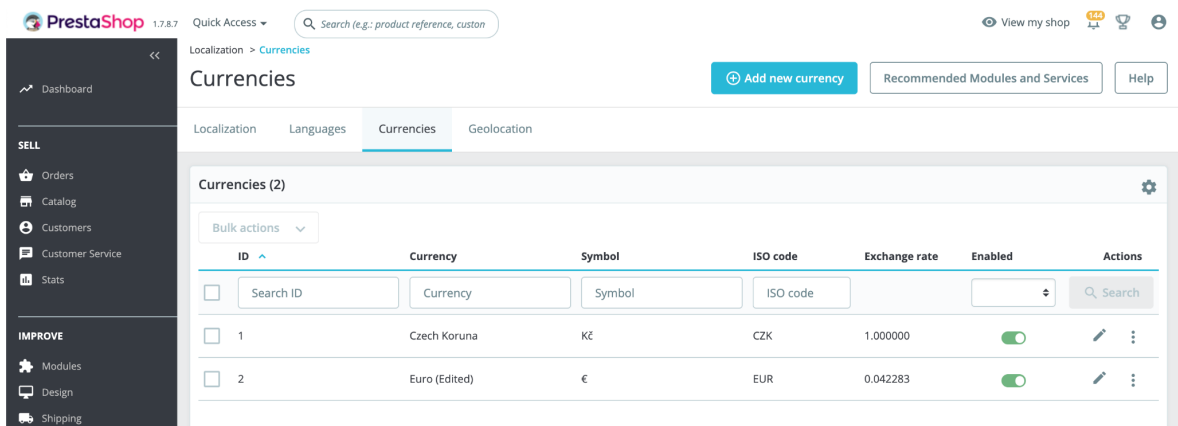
PrestaShop 1.7.8.7 Quick Access Search (e.g.: product reference, custon
View my shop 144

Dashboard

SELL
Orders
Catalog
Customers
Customer Service
Stats

IMPROVE
Modules
Design
Shipping

Localization > Currencies

Currencies

Add new currency
Recommended Modules and Services
Help

Localization Languages Currencies Geolocation

Currencies (2)

Bulk actions

| | ID | Currency | Symbol | ISO code | Exchange rate | Enabled | Actions |
|---|---|---|---|---|---|---|---|
| | Search ID | Currency | Symbol | ISO code | | | Search |
| | 1 | Czech Koruna | Kč | CZK | 1.000000 | | |
| | 2 | Euro (Edited) | € | EUR | 0.042283 | | |